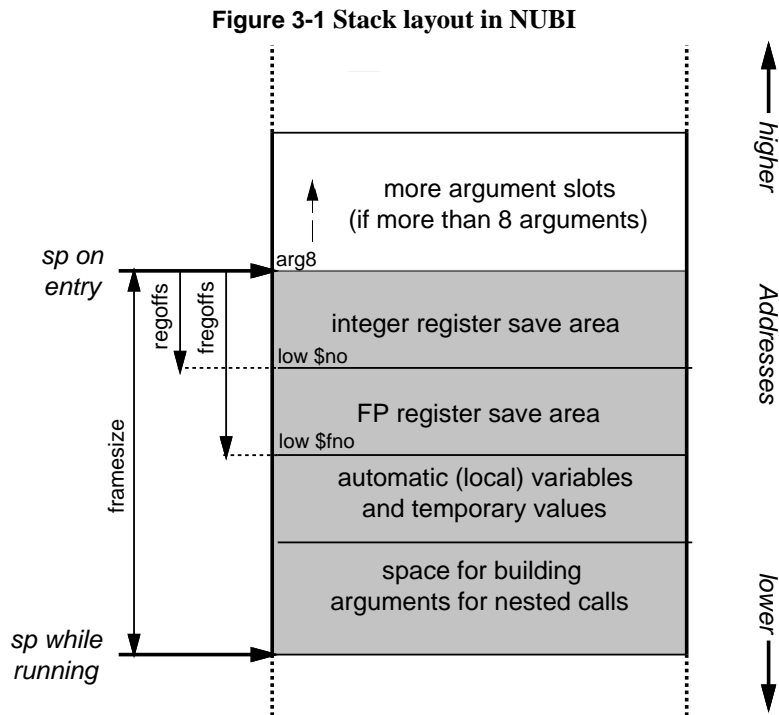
Figure 3-1 Stack layout in NUBI

higher

Addresses

lower

more argument slots
(if more than 8 arguments)

arg8

sp on entry

regoffs

fregoffs

integer register save area

low $no

FP register save area

low $fno

framesize

automatic (local) variables
and temporary values

space for building
arguments for nested calls

sp while running